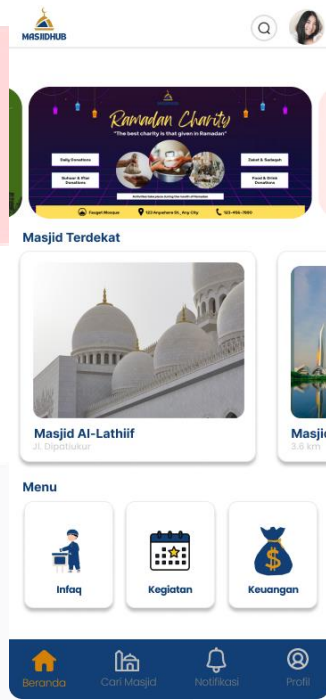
MASJIDHUB

Ramadan Charity
"The best charity is that given in Ramadan"

Daily Donations
Zakat & Sadaqah
Suhoor & Iftar Donations
Food & Drink Donations

Activities take place during the month of Ramadan

Faugel Mosque
123 Anywhere St., Any City
123-456-7890

Masjid Terdekat

Masjid Al-Lathiif
Jl. Dipatiukur

Masjid
3.6 km

Menu

Infaq
Kegiatan
Keuangan

Beranda
Cari Masjid
Notifikasi
Profil